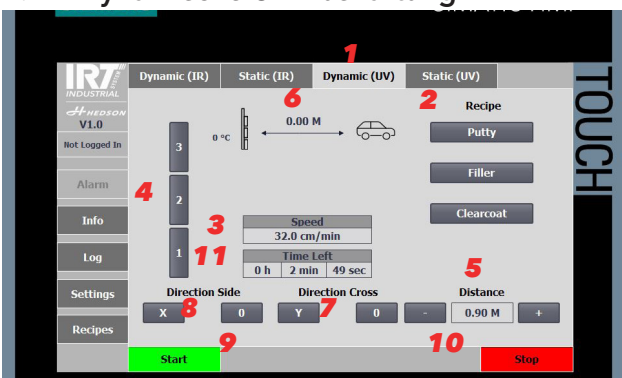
IR7 INDUSTRIAL
HEDSON
V1.0
Not Logged In
Alarm
Info
Log
Settings
Recipes

Dynamic (IR) | Static (IR) | Dynamic (UV) | Static (UV)

1
6
2
Recipe
0 °C
0.00 M
3
Putty
4
2
Filler
3
Speed
32.0 cm/min
Clearcoat
1
11
Time Left
0 h | 2 min | 49 sec
5
Direction Side
Direction Cross
Distance
X
8
0
Y
7
0
-
0.90 M
+
9
10
Start
Stop

TOUCH